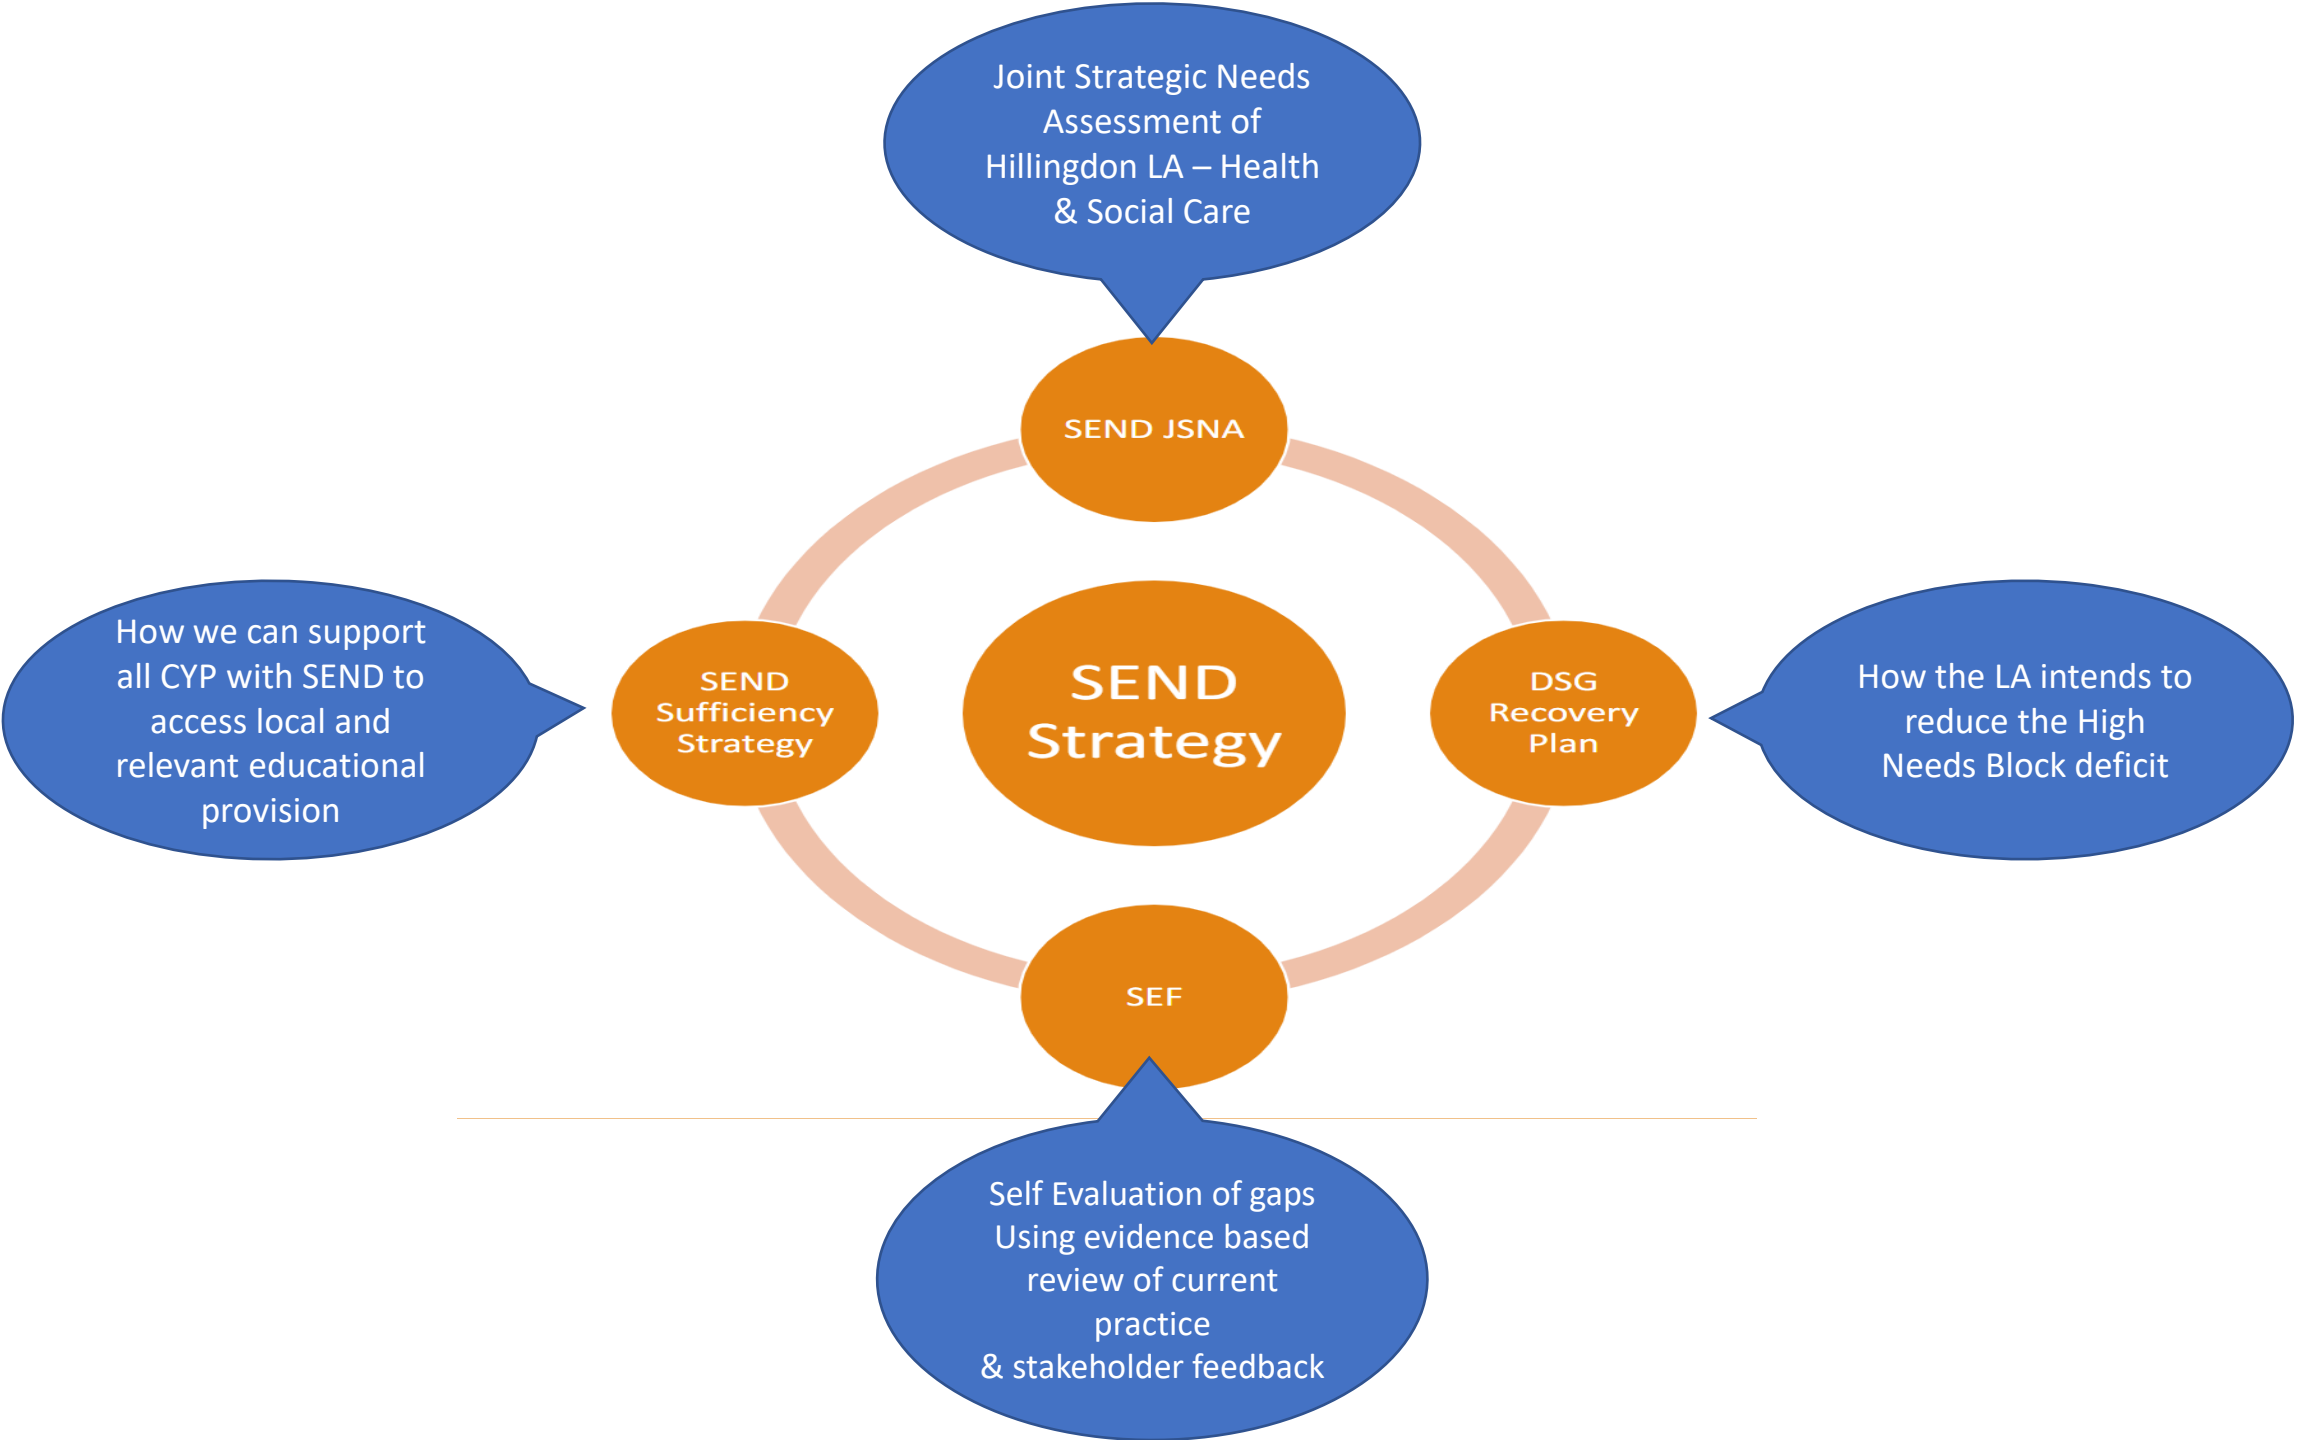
Joint Strategic Needs Assessment of Hillingdon LA – Health & Social Care

SEND JSNA

How we can support all CYP with SEND to access local and relevant educational provision

SEND Sufficiency Strategy

SEND Strategy

DSG Recovery Plan

How the LA intends to reduce the High Needs Block deficit

SEF

Self Evaluation of gaps Using evidence based review of current practice
& stakeholder feedback